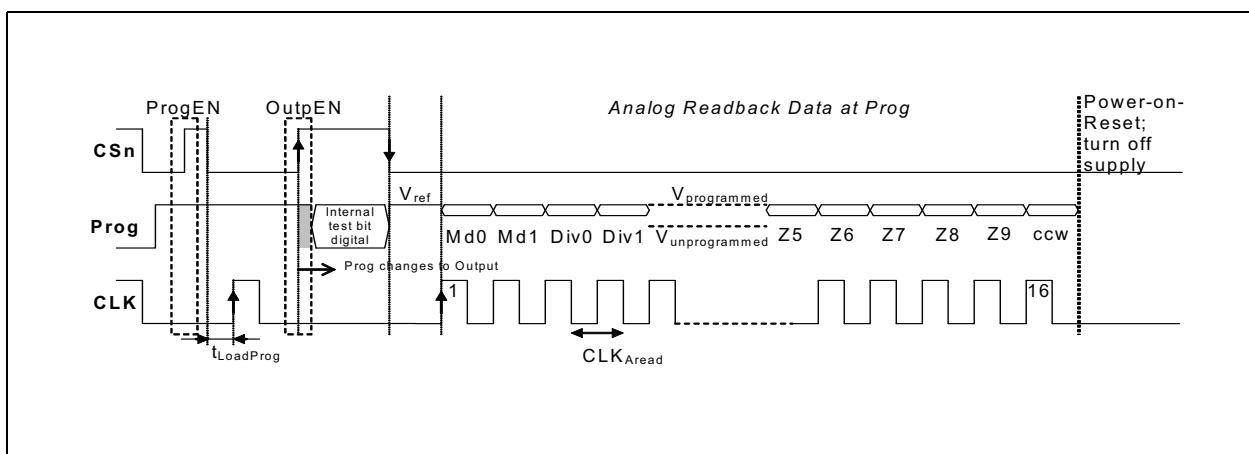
ProgEN

OutpEN

Analog Readback Data at Prog

Power-on-Reset; turn off supply

CSn

$V_{ref}$

$V_{programmed}$

Prog

Internal test bit digital

Md0 Md1 Div0 Div1 $V_{unprogrammed}$ Z5 Z6 Z7 Z8 Z9 ccw

Prog changes to Output

CLK

1

16

$t_{LoadProg}$

$CLK_{Aread}$